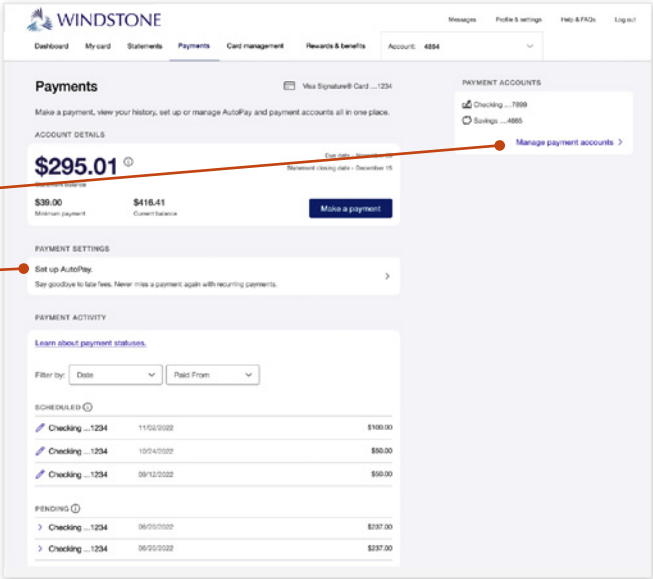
WINDSTONE

Messages Profile & settings Help & FAQs Log out

Dashboard My card Statements Payments Card management Rewards & benefits Account: 4884

Payments

Visa Signature® Card ...1234

Make a payment, view your history, set up or manage AutoPay and payment accounts all in one place.

ACCOUNT DETAILS

$295.01

Statement balance

Due date - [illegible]
Statement closing date - December 15

$39.00
Minimum payment

$416.41
Current balance

Make a payment

PAYMENT SETTINGS

Set up AutoPay.
Say goodbye to late fees. Never miss a payment again with recurring payments.

PAYMENT ACTIVITY

Learn about payment statuses.

Filter by: Date Paid From

SCHEDULED

| | | |
|---|---|---|
| Checking ...1234 | 11/02/2022 | $100.00 |
| Checking ...1234 | 10/24/2022 | $50.00 |
| Checking ...1234 | 09/12/2022 | $50.00 |

PENDING

| | | |
|---|---|---|
| Checking ...1234 | 06/20/2022 | $237.00 |
| Checking ...1234 | 06/20/2022 | $237.00 |

PAYMENT ACCOUNTS

Checking ....7899
Savings ....4665

Manage payment accounts